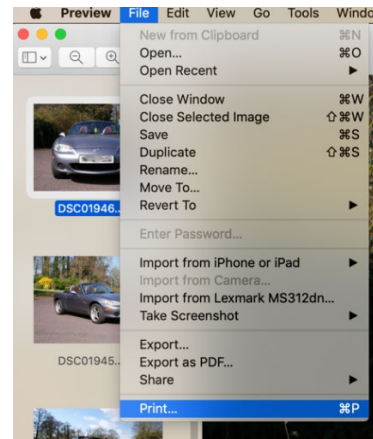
Preview File Edit View Go Tools Windo

New from Clipboard ⌘N
Open... ⌘O
Open Recent ▶

Close Window ⌘W
Close Selected Image ⇧⌘W
Save ⌘S
Duplicate ⇧⌘S
Rename...
Move To...
Revert To ▶

Enter Password...

Import from iPhone or iPad ▶
Import from Camera...
Import from Lexmark MS312dn...
Take Screenshot ▶

Export...
Export as PDF...
Share ▶

Print... ⌘P

DSC01946...

DSC01945...